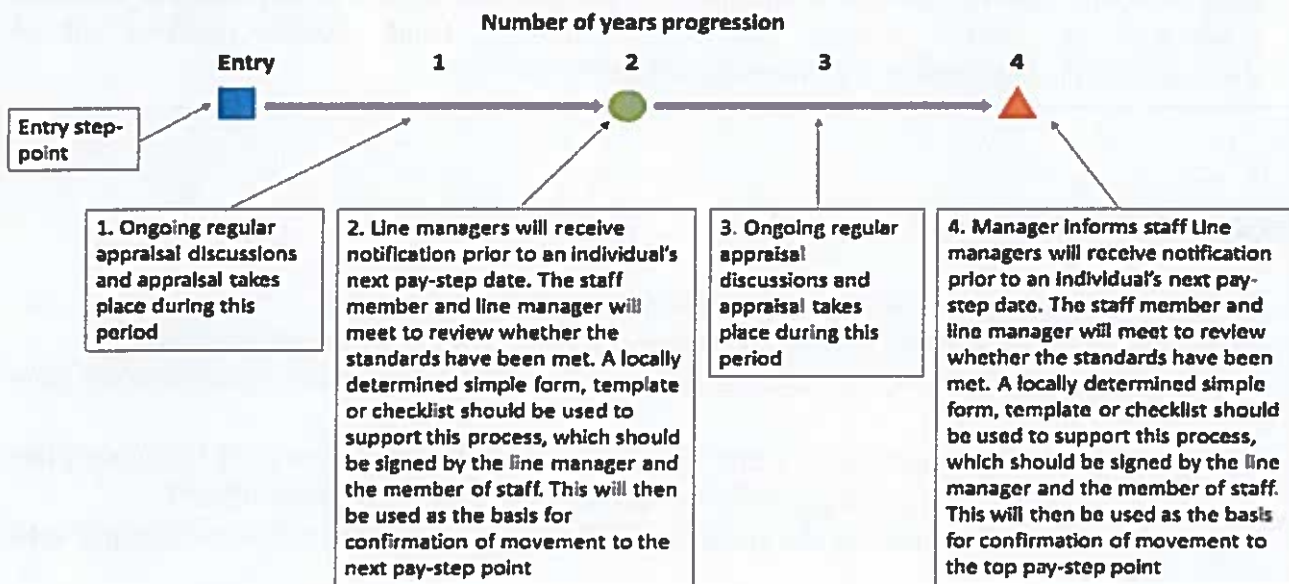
Number of years progression

Entry 1 2 3 4

Entry step-point

1. Ongoing regular appraisal discussions and appraisal takes place during this period

2. Line managers will receive notification prior to an individual's next pay-step date. The staff member and line manager will meet to review whether the standards have been met. A locally determined simple form, template or checklist should be used to support this process, which should be signed by the line manager and the member of staff. This will then be used as the basis for confirmation of movement to the next pay-step point

3. Ongoing regular appraisal discussions and appraisal takes place during this period

4. Manager informs staff Line managers will receive notification prior to an individual's next pay-step date. The staff member and line manager will meet to review whether the standards have been met. A locally determined simple form, template or checklist should be used to support this process, which should be signed by the line manager and the member of staff. This will then be used as the basis for confirmation of movement to the top pay-step point